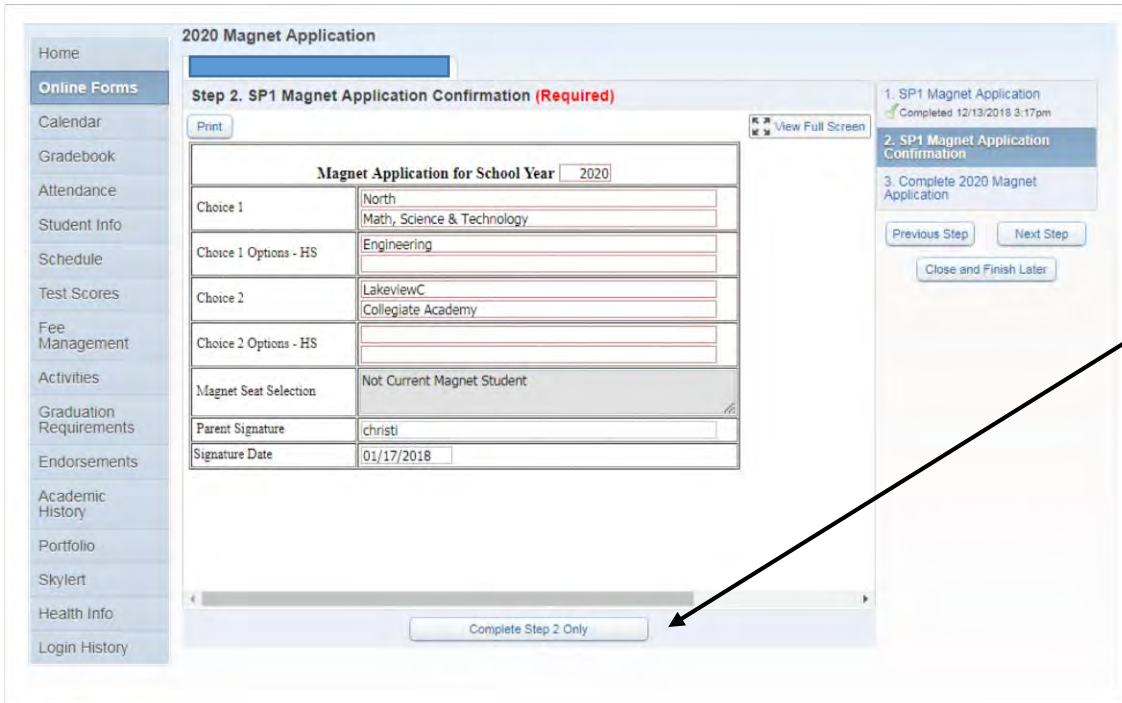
Home
Online Forms
Calendar
Gradebook
Attendance
Student Info
Schedule
Test Scores
Fee Management
Activities
Graduation Requirements
Endorsements
Academic History
Portfolio
Skylert
Health Info
Login History

2020 Magnet Application

Step 2. SP1 Magnet Application Confirmation (Required)

Print

View Full Screen

| Magnet Application for School Year 2020 | |
|---|---|
| Choice 1 | North<br>Math, Science & Technology |
| Choice 1 Options - HS | Engineering |
| Choice 2 | LakeviewC<br>Collegiate Academy |
| Choice 2 Options - HS | |
| Magnet Seat Selection | Not Current Magnet Student |
| Parent Signature | christi |
| Signature Date | 01/17/2018 |

Complete Step 2 Only

1. SP1 Magnet Application
Completed 12/13/2018 3:17pm
2. SP1 Magnet Application Confirmation
3. Complete 2020 Magnet Application

Previous Step
Next Step
Close and Finish Later